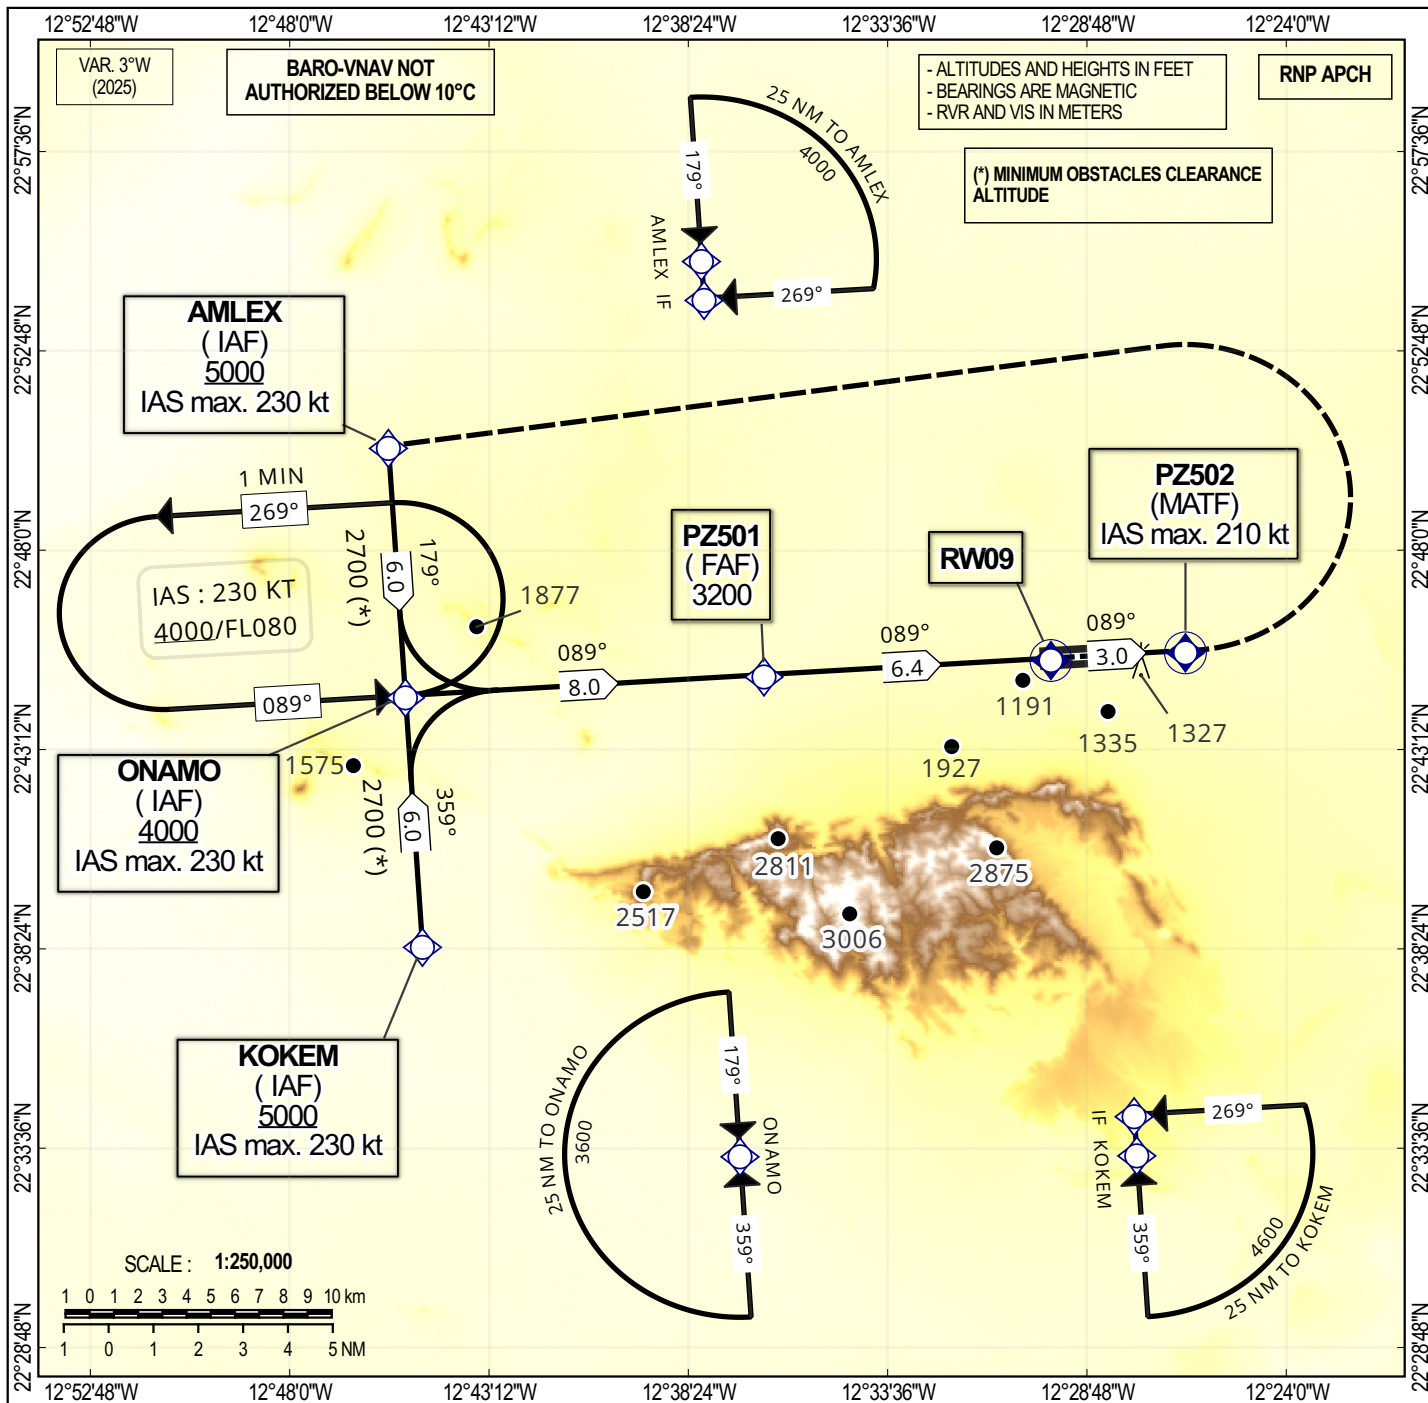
12°52'48"W 12°48'0"W 12°43'12"W 12°38'24"W 12°33'36"W 12°28'48"W 12°24'0"W

VAR. 3°W (2025)

BARO-VNAV NOT AUTHORIZED BELOW 10°C

- ALTITUDES AND HEIGHTS IN FEET
- BEARINGS ARE MAGNETIC
- RVR AND VIS IN METERS

RNP APCH

(*) MINIMUM OBSTACLES CLEARANCE ALTITUDE

25 NM TO AMLEX
4000
179°
269°
AMLEX IF

AMLEX
( IAF)
5000
IAS max. 230 kt

1 MIN
269°
IAS : 230 KT
4000/FL080
089°
2700 (*)
6.0
179°
1877

PZ501
( FAF)
3200

RW09

PZ502
(MATF)
IAS max. 210 kt

089°
8.0
089°
6.4
089°
3.0
1191
1335
1327
1927

ONAMO
( IAF)
4000
IAS max. 230 kt

1575
2700 (*)
6.0
359°

2811
2875
2517
3006

KOKEM
( IAF)
5000
IAS max. 230 kt

25 NM TO ONAMO
3600
179°
ONAMO
359°

IF KOKEM
269°
359°
4600
25 NM TO KOKEM

SCALE : 1:250,000
1 0 1 2 3 4 5 6 7 8 9 10 km
1 0 1 2 3 4 5 NM

22°57'36"N 22°52'48"N 22°48'0"N 22°43'12"N 22°38'24"N 22°33'36"N 22°28'48"N

12°52'48"W 12°48'0"W 12°43'12"W 12°38'24"W 12°33'36"W 12°28'48"W 12°24'0"W